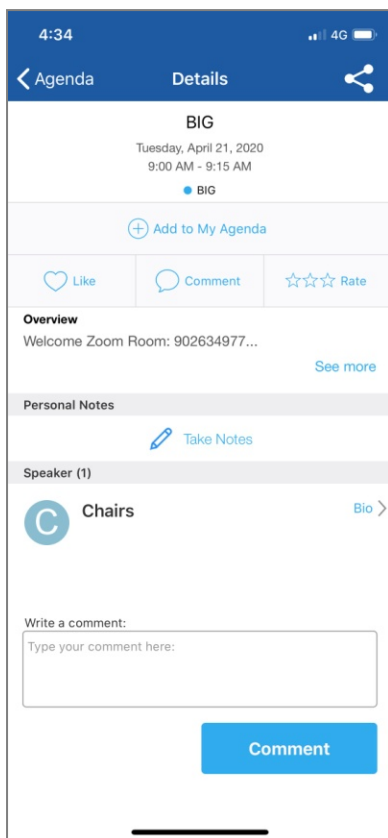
4:34
4G

Agenda
Details

BIG
Tuesday, April 21, 2020
9:00 AM - 9:15 AM
BIG

Add to My Agenda

Like
Comment
Rate

Overview
Welcome Zoom Room: 902634977...
See more

Personal Notes
Take Notes

Speaker (1)
C
Chairs
Bio

Write a comment:
Type your comment here:

Comment